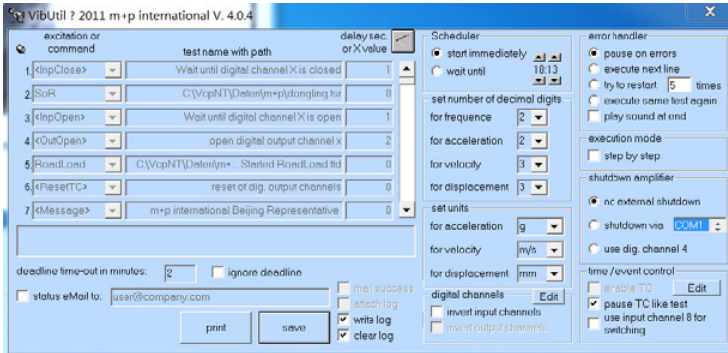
VibUtil ? 2011 m+p international V. 4.0.4

excitation or command | test name with path | delay sec. or X value

| | excitation or command | test name with path | delay sec. or X value |
|---|---|---|---|
| 1 | <InpClose> | Wait until digital channel X is closed | 1 |
| 2 | SoR | C:\VcpNT\Daten\m+p\dongling tur | 0 |
| 3 | <InpOpen> | Wait until digital channel X is open | 1 |
| 4 | <OutOpen> | open digital output channel x | 2 |
| 5 | RoadLoad | C:\VcpNT\Daten\m+... Started RoadLoad.ttd | 0 |
| 6 | <ResetTC> | reset of dig. output channels | 0 |
| 7 | <Message> | m+p international Beijing Representative | 0 |

deadline time-out in minutes: 2
ignore deadline
status eMail to: user@company.com
mail success
attach log
write log
clear log
print
save

Scheduler
start immediately
wait until 10:13

set number of decimal digits
for frequence 2
for acceleration 2
for velocity 3
for displacement 3

set units
for acceleration g
for velocity m/s
for displacement mm

digital channels
Edit
invert input channels
invert output channels

error handler
pause on errors
execute next line
try to restart 5 times
execute same test again
play sound at end

execution mode
step by step

shutdown amplifier
nc external shutdown
shutdown via COM1
use dig. channel 4

time / event control
enable TC
Edit
pause TC like test
use input channel 8 for switching